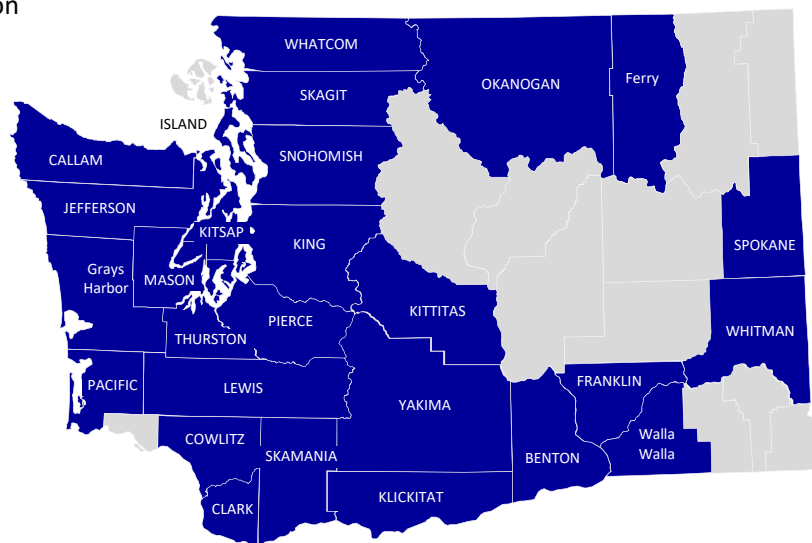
on

WHATCOM
SKAGIT
OKANOGAN
Ferry
ISLAND
CALLAM
SNOHOMISH
JEFFERSON
KITSAP
KING
SPOKANE
Grays Harbor
MASON
KITTITAS
PIERCE
THURSTON
WHITMAN
PACIFIC
LEWIS
YAKIMA
FRANKLIN
COWLITZ
Walla Walla
SKAMANIA
BENTON
KLICKITAT
CLARK